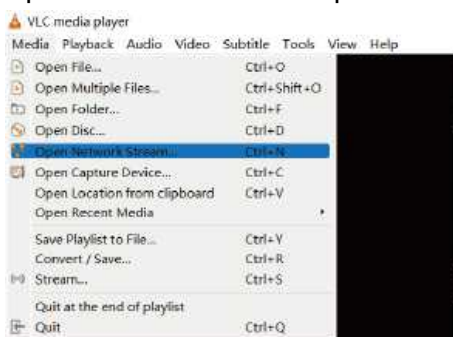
VLC media player

Media Playback Audio Video Subtitle Tools View Help

Open File... Ctrl+O
Open Multiple Files... Ctrl+Shift+O
Open Folder... Ctrl+F
Open Disc... Ctrl+D
Open Network Stream... Ctrl+N
Open Capture Device... Ctrl+C
Open Location from clipboard Ctrl+V
Open Recent Media

Save Playlist to File... Ctrl+Y
Convert / Save... Ctrl+R
Stream... Ctrl+S

Quit at the end of playlist
Quit Ctrl+Q